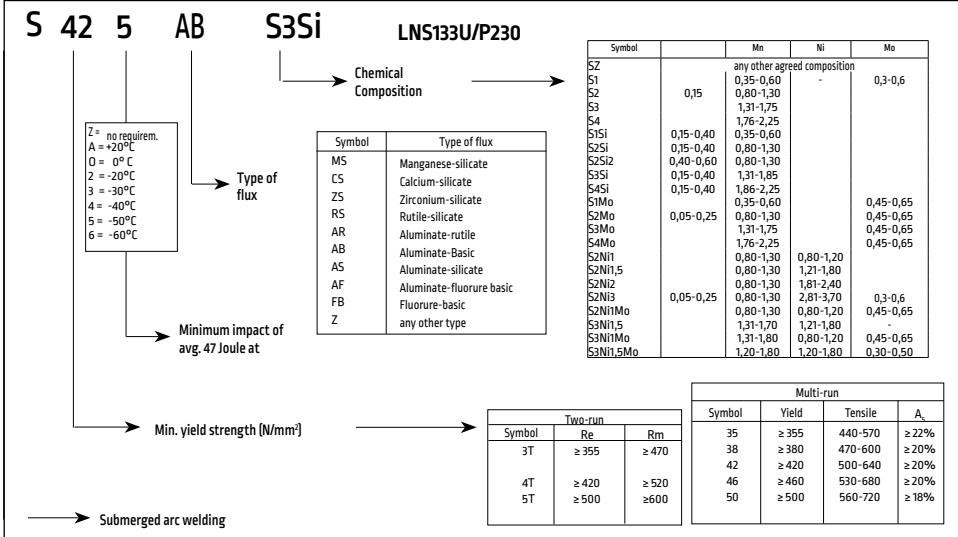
S 42 5 AB S3Si LNS133U/P230

Z = no requirem.
A = +20°C
0 = 0° C
2 = -20°C
3 = -30°C
4 = -40°C
5 = -50°C
6 = -60°C

Chemical Composition

| Symbol | Type of flux |
|---|---|
| MS | Manganese-silicate |
| CS | Calcium-silicate |
| ZS | Zirconium-silicate |
| RS | Rutile-silicate |
| AR | Aluminate-rutile |
| AB | Aluminate-Basic |
| AS | Aluminate-silicate |
| AF | Aluminate-fluorure basic |
| FB | Fluorure-basic |
| Z | any other type |

Type of flux

Minimum impact of avg. 47 Joule at

| Symbol | | Mn | Ni | Mo |
|---|---|---|---|---|
| SZ | any other agreed composition | | | |
| S1 | | 0,35-0,60 | - | 0,3-0,6 |
| S2 | 0,15 | 0,80-1,30 | | |
| S3 | | 1,31-1,75 | | |
| S4 | | 1,76-2,25 | | |
| S1Si | 0,15-0,40 | 0,35-0,60 | | |
| S2Si | 0,15-0,40 | 0,80-1,30 | | |
| S2Si2 | 0,40-0,60 | 0,80-1,30 | | |
| S3Si | 0,15-0,40 | 1,31-1,85 | | |
| S4Si | 0,15-0,40 | 1,86-2,25 | | |
| S1Mo | | 0,35-0,60 | | 0,45-0,65 |
| S2Mo | 0,05-0,25 | 0,80-1,30 | | 0,45-0,65 |
| S3Mo | | 1,31-1,75 | | 0,45-0,65 |
| S4Mo | | 1,76-2,25 | | 0,45-0,65 |
| S2Ni1 | | 0,80-1,30 | 0,80-1,20 | |
| S2Ni1,5 | | 0,80-1,30 | 1,21-1,80 | |
| S2Ni2 | | 0,80-1,30 | 1,81-2,40 | |
| S2Ni3 | 0,05-0,25 | 0,80-1,30 | 2,81-3,70 | 0,3-0,6 |
| S2Ni1Mo | | 0,80-1,30 | 0,80-1,20 | 0,45-0,65 |
| S3Ni1,5 | | 1,31-1,70 | 1,21-1,80 | - |
| S3Ni1Mo | | 1,31-1,80 | 0,80-1,20 | 0,45-0,65 |
| S3Ni1,5Mo | | 1,20-1,80 | 1,20-1,80 | 0,30-0,50 |

Min. yield strength (N/mm²)

Two-run

| Symbol | Re | Rm |
|---|---|---|
| 3T | ≥ 355 | ≥ 470 |
| 4T | ≥ 420 | ≥ 520 |
| 5T | ≥ 500 | ≥600 |

Multi-run

| Symbol | Yield | Tensile | $A_5$ |
|---|---|---|---|
| 35 | ≥ 355 | 440-570 | ≥ 22% |
| 38 | ≥ 380 | 470-600 | ≥ 20% |
| 42 | ≥ 420 | 500-640 | ≥ 20% |
| 46 | ≥ 460 | 530-680 | ≥ 20% |
| 50 | ≥ 500 | 560-720 | ≥ 18% |

Submerged arc welding